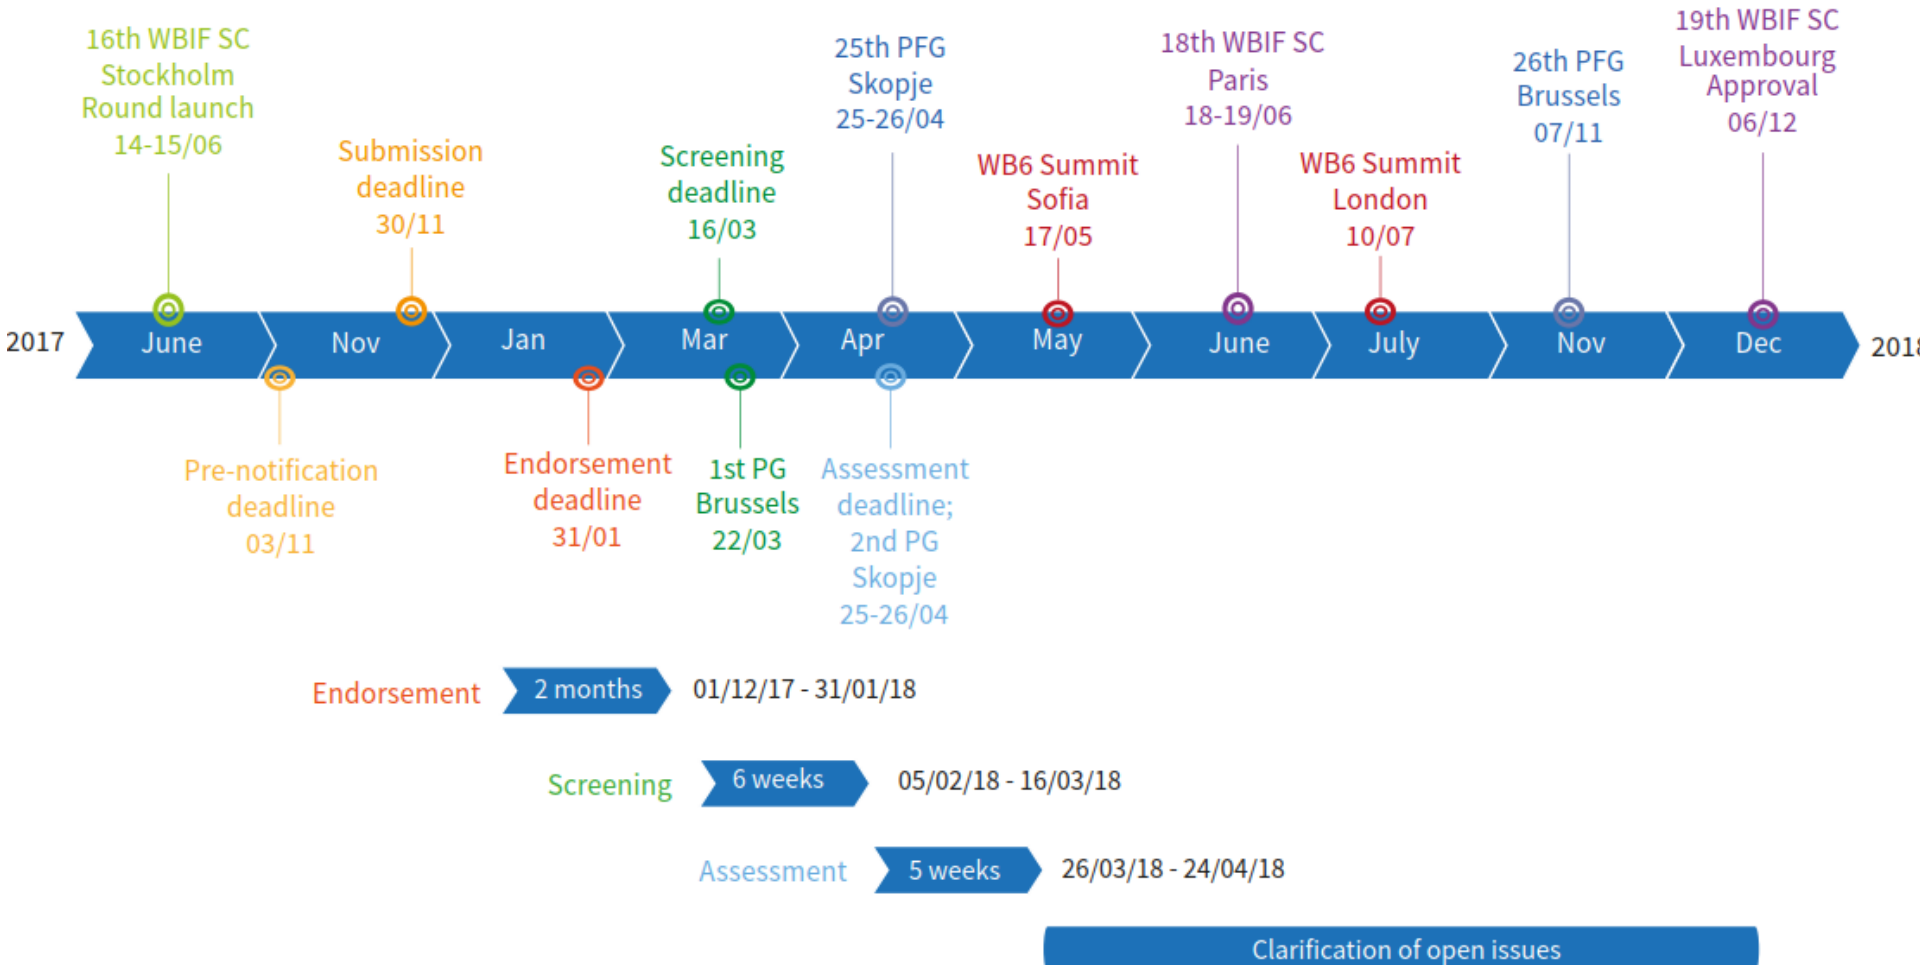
16th WBIF SC Stockholm Round launch 14-15/06

Submission deadline 30/11

Screening deadline 16/03

25th PFG Skopje 25-26/04

WB6 Summit Sofia 17/05

18th WBIF SC Paris 18-19/06

WB6 Summit London 10/07

26th PFG Brussels 07/11

19th WBIF SC Luxembourg Approval 06/12

2017 June Nov Jan Mar Apr May June July Nov Dec 201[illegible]

Pre-notification deadline 03/11

Endorsement deadline 31/01

1st PG Brussels 22/03

Assessment deadline; 2nd PG Skopje 25-26/04

Endorsement 2 months 01/12/17 - 31/01/18

Screening 6 weeks 05/02/18 - 16/03/18

Assessment 5 weeks 26/03/18 - 24/04/18

Clarification of open issues